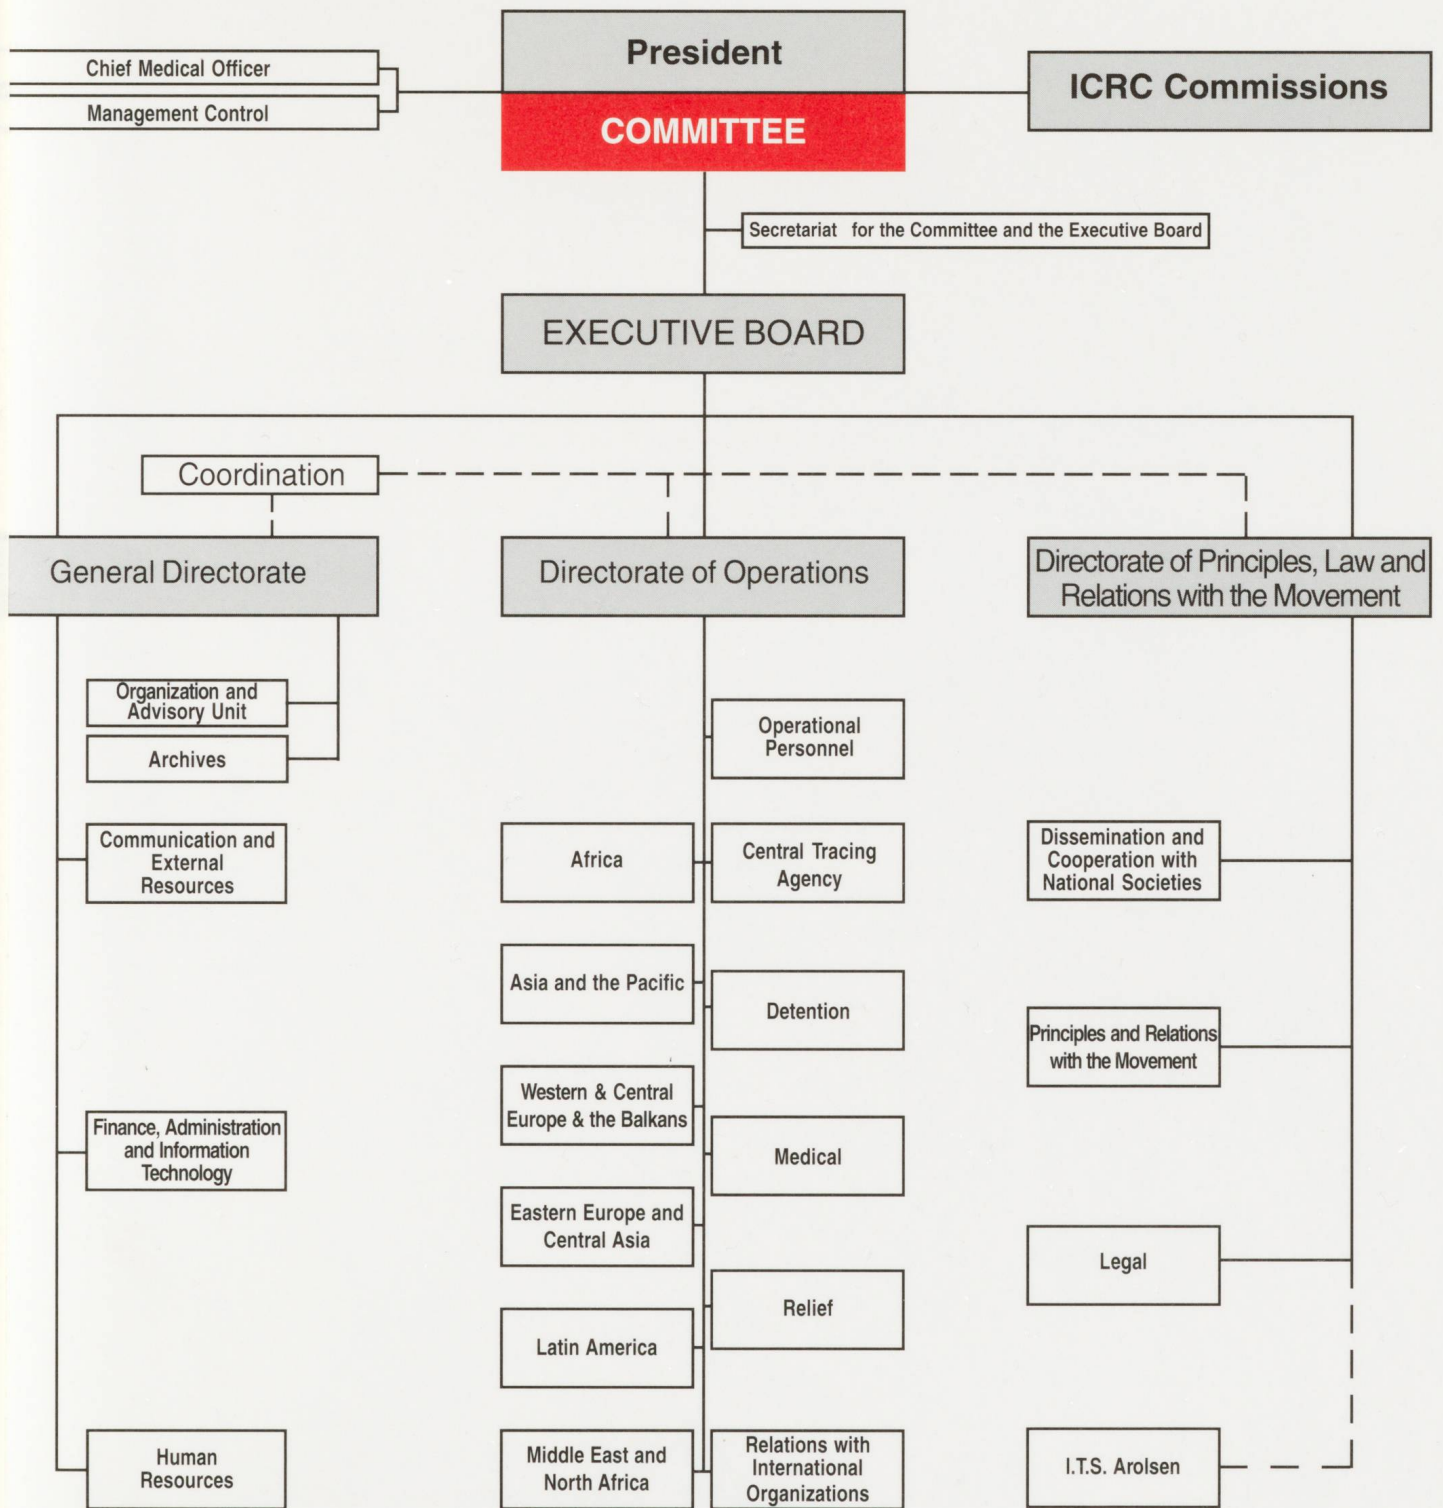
Chief Medical Officer

Management Control

President

COMMITTEE

ICRC Commissions

Secretariat for the Committee and the Executive Board

EXECUTIVE BOARD

Coordination

General Directorate

Directorate of Operations

Directorate of Principles, Law and Relations with the Movement

Organization and Advisory Unit

Archives

Communication and External Resources

Finance, Administration and Information Technology

Human Resources

Operational Personnel

Africa

Central Tracing Agency

Asia and the Pacific

Detention

Western & Central Europe & the Balkans

Medical

Eastern Europe and Central Asia

Relief

Latin America

Middle East and North Africa

Relations with International Organizations

Dissemination and Cooperation with National Societies

Principles and Relations with the Movement

Legal

I.T.S. Arolsen